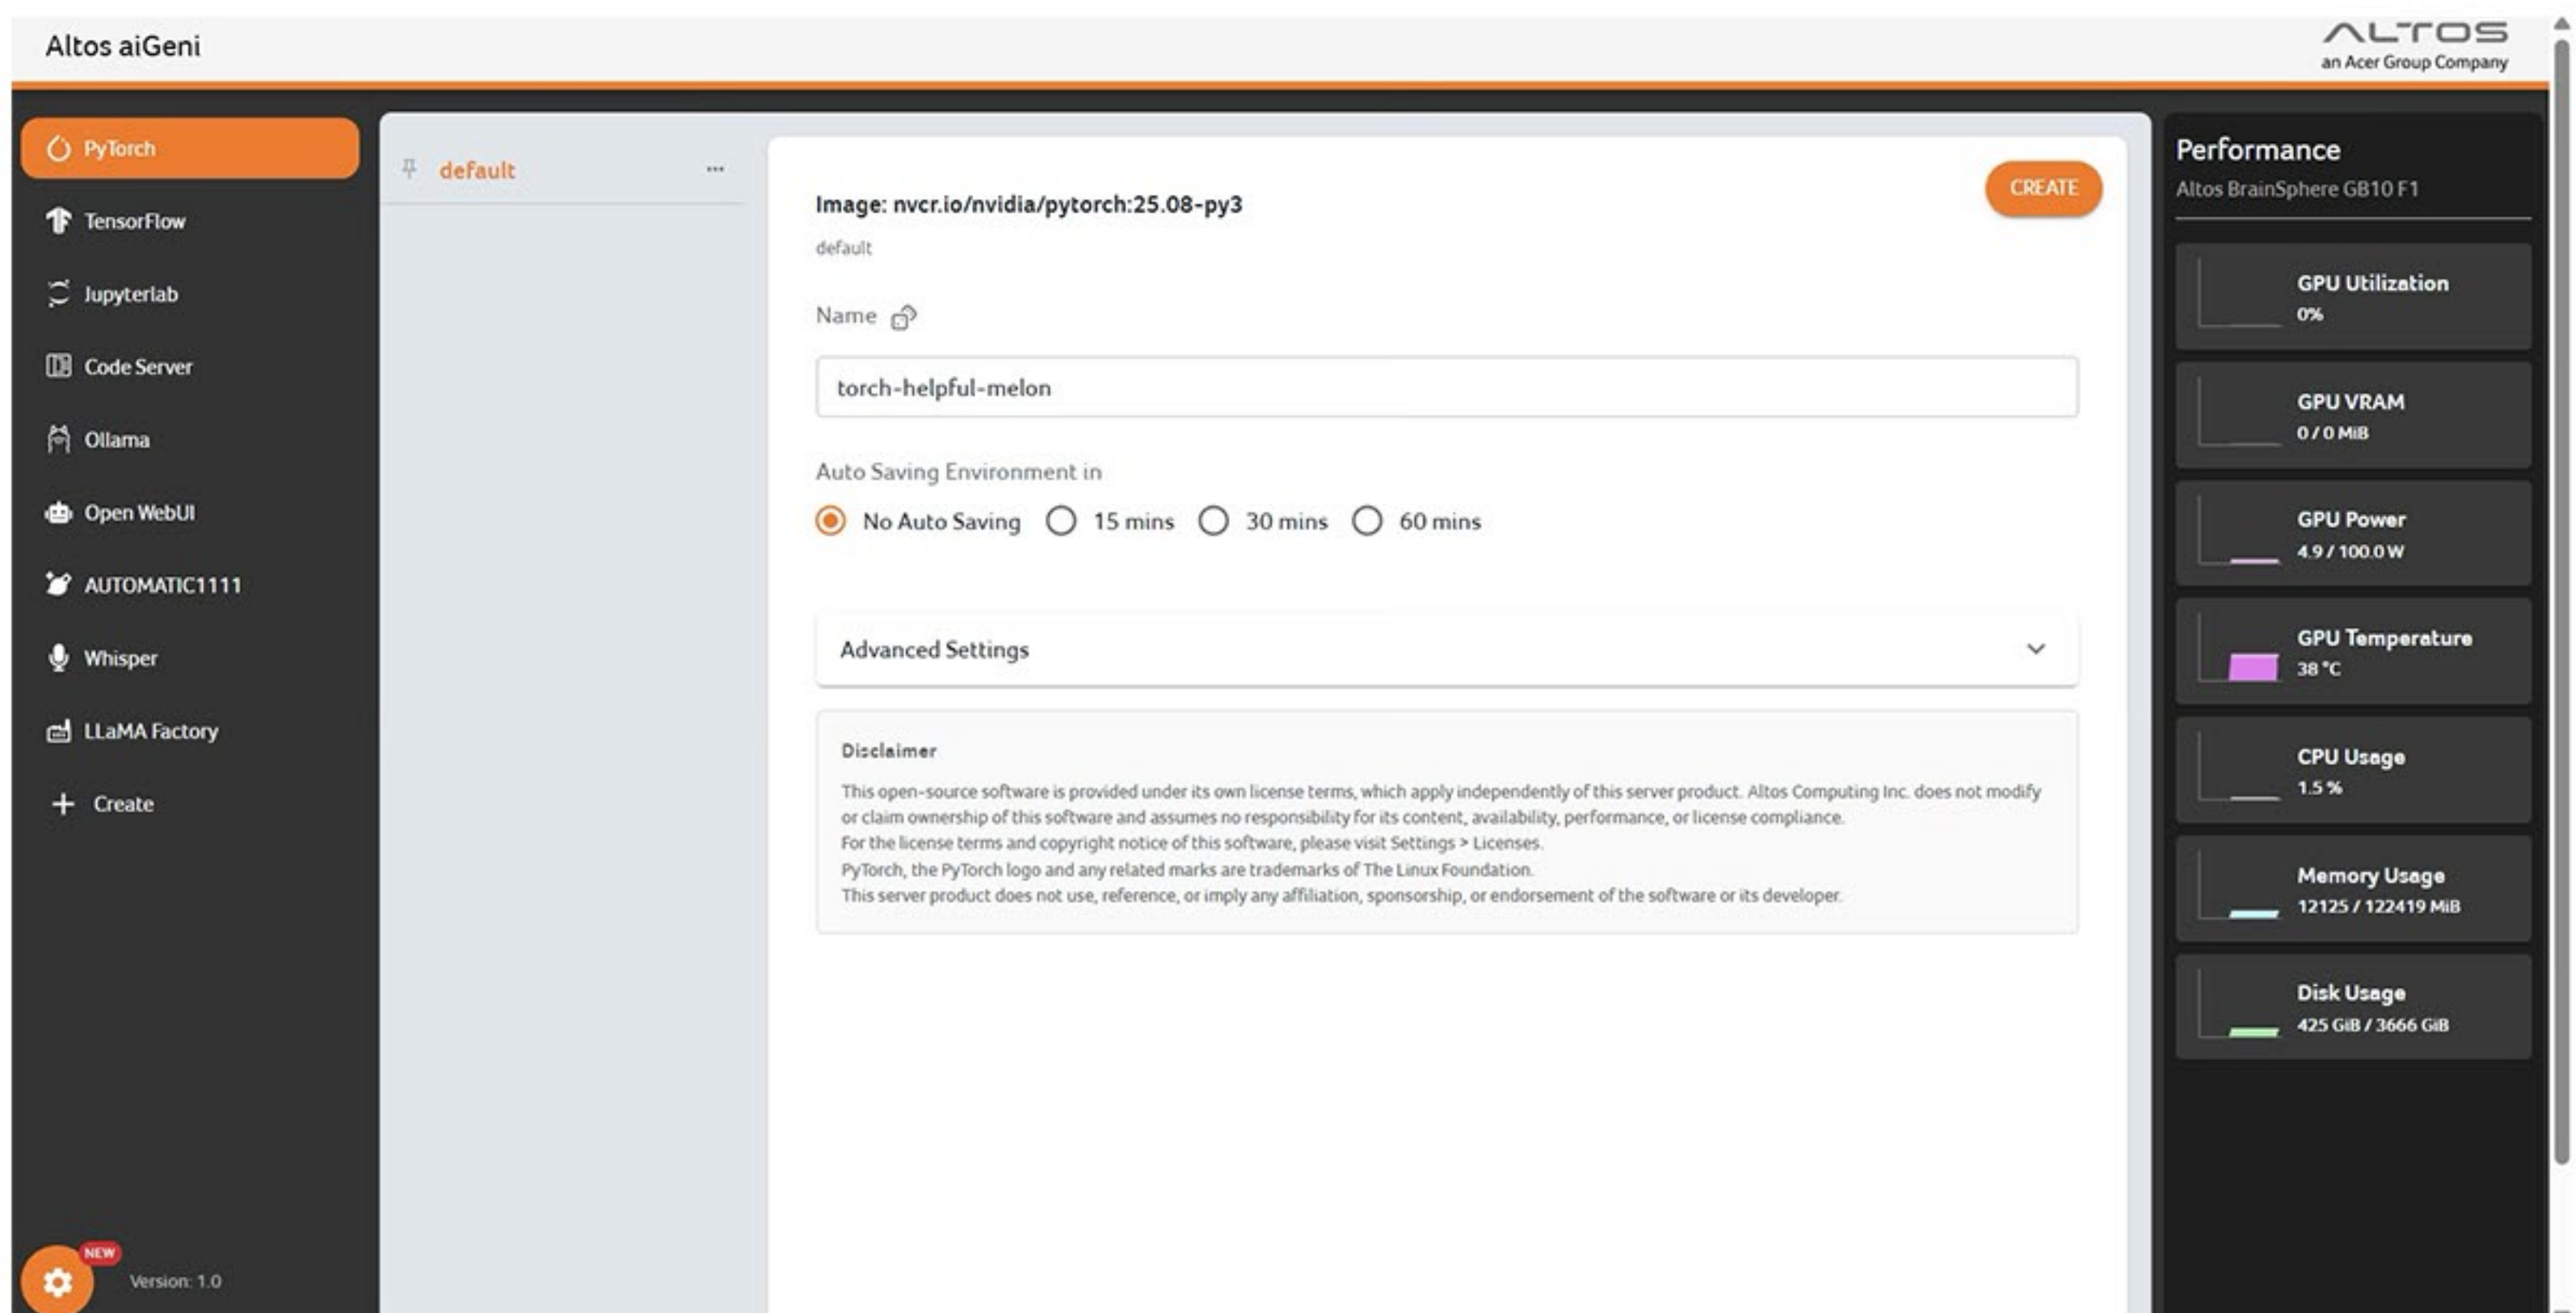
Altos aiGeni

ALTOS
an Acer Group Company

PyTorch
TensorFlow
Jupyterlab
Code Server
Ollama
Open WebUI
AUTOMATIC1111
Whisper
LLaMA Factory
Create

NEW
Version: 1.0

default ···

CREATE

Image: nvcr.io/nvidia/pytorch:25.08-py3
default

Name

torch-helpful-melon

Auto Saving Environment in

No Auto Saving 15 mins 30 mins 60 mins

Advanced Settings

Disclaimer

This open-source software is provided under its own license terms, which apply independently of this server product. Altos Computing Inc. does not modify or claim ownership of this software and assumes no responsibility for its content, availability, performance, or license compliance.
For the license terms and copyright notice of this software, please visit Settings > Licenses.
PyTorch, the PyTorch logo and any related marks are trademarks of The Linux Foundation.
This server product does not use, reference, or imply any affiliation, sponsorship, or endorsement of the software or its developer.

Performance
Altos BrainSphere GB10 F1

GPU Utilization
0%

GPU VRAM
0 / 0 MiB

GPU Power
4.9 / 100.0 W

GPU Temperature
38 °C

CPU Usage
1.5 %

Memory Usage
12125 / 122419 MiB

Disk Usage
425 GiB / 3666 GiB